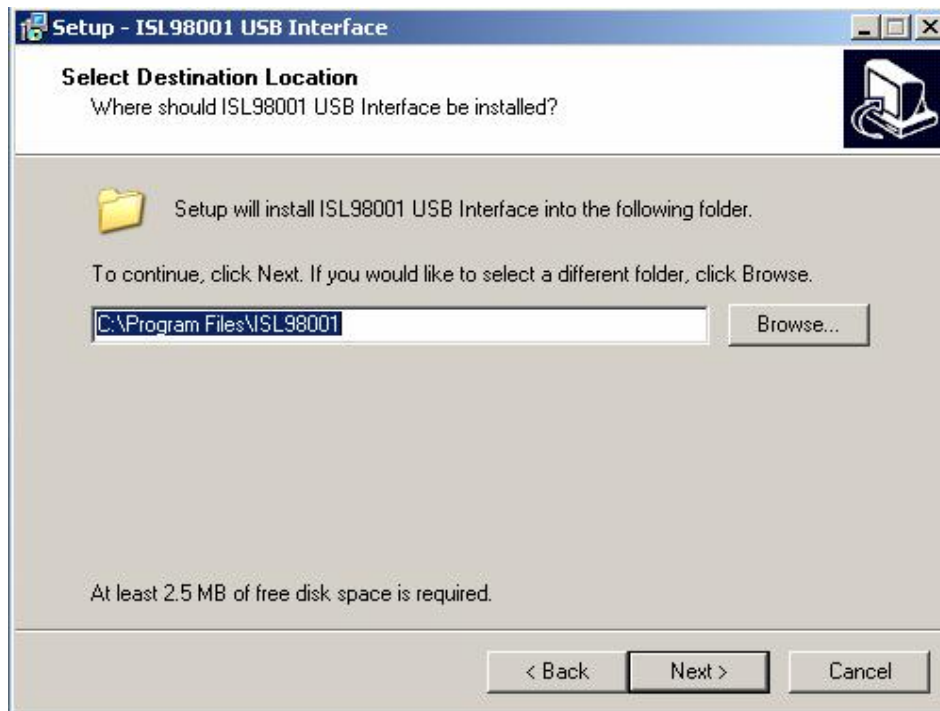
Setup - ISL98001 USB Interface

Select Destination Location
Where should ISL98001 USB Interface be installed?

Setup will install ISL98001 USB Interface into the following folder.

To continue, click Next. If you would like to select a different folder, click Browse.

C:\Program Files\ISL98001

Browse...

At least 2.5 MB of free disk space is required.

< Back

Next >

Cancel